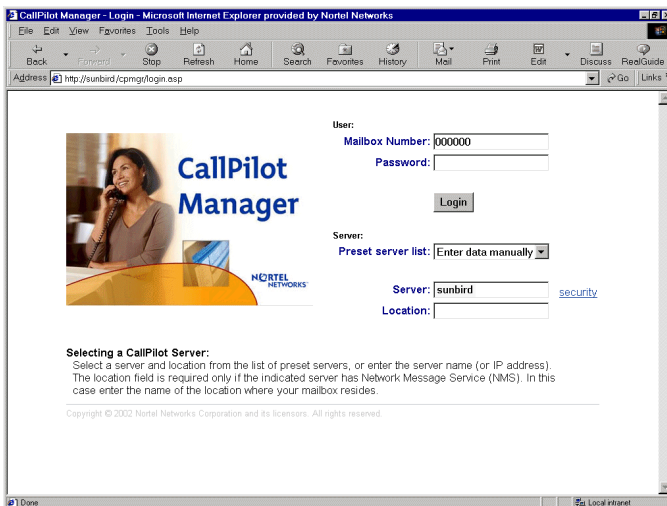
CallPilot Manager - Login - Microsoft Internet Explorer provided by Nortel Networks

File Edit View Favorites Tools Help

Back Forward Stop Refresh Home Search Favorites History Mail Print Edit Discuss RealGuide

Address http://sunbird/cpmgr/login.asp Go Links

CallPilot Manager

NORTEL NETWORKS

User:
Mailbox Number: 000000
Password:

Login

Server:
Preset server list: Enter data manually

Server: sunbird security
Location:

Selecting a CallPilot Server:
Select a server and location from the list of preset servers, or enter the server name (or IP address). The location field is required only if the indicated server has Network Message Service (NMS). In this case enter the name of the location where your mailbox resides.

Copyright © 2002 Nortel Networks Corporation and its licensors. All rights reserved.

Done Local intranet